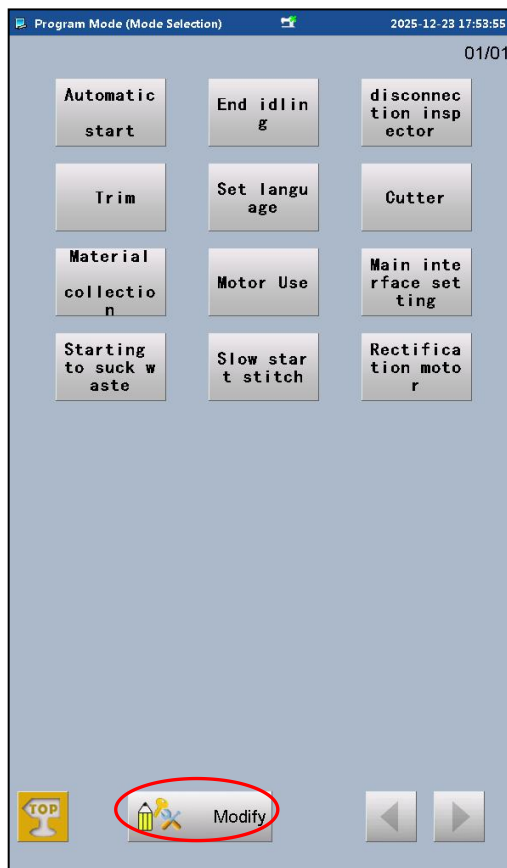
Program Mode (Mode Selection) 2025-12-23 17:53:55

01/01

Automatic start

End idling

disconnection inspector

Trim

Set language

Cutter

Material collection

Motor Use

Main interface setting

Starting to suck waste

Slow start stitch

Rectification motor

TOP

Modify